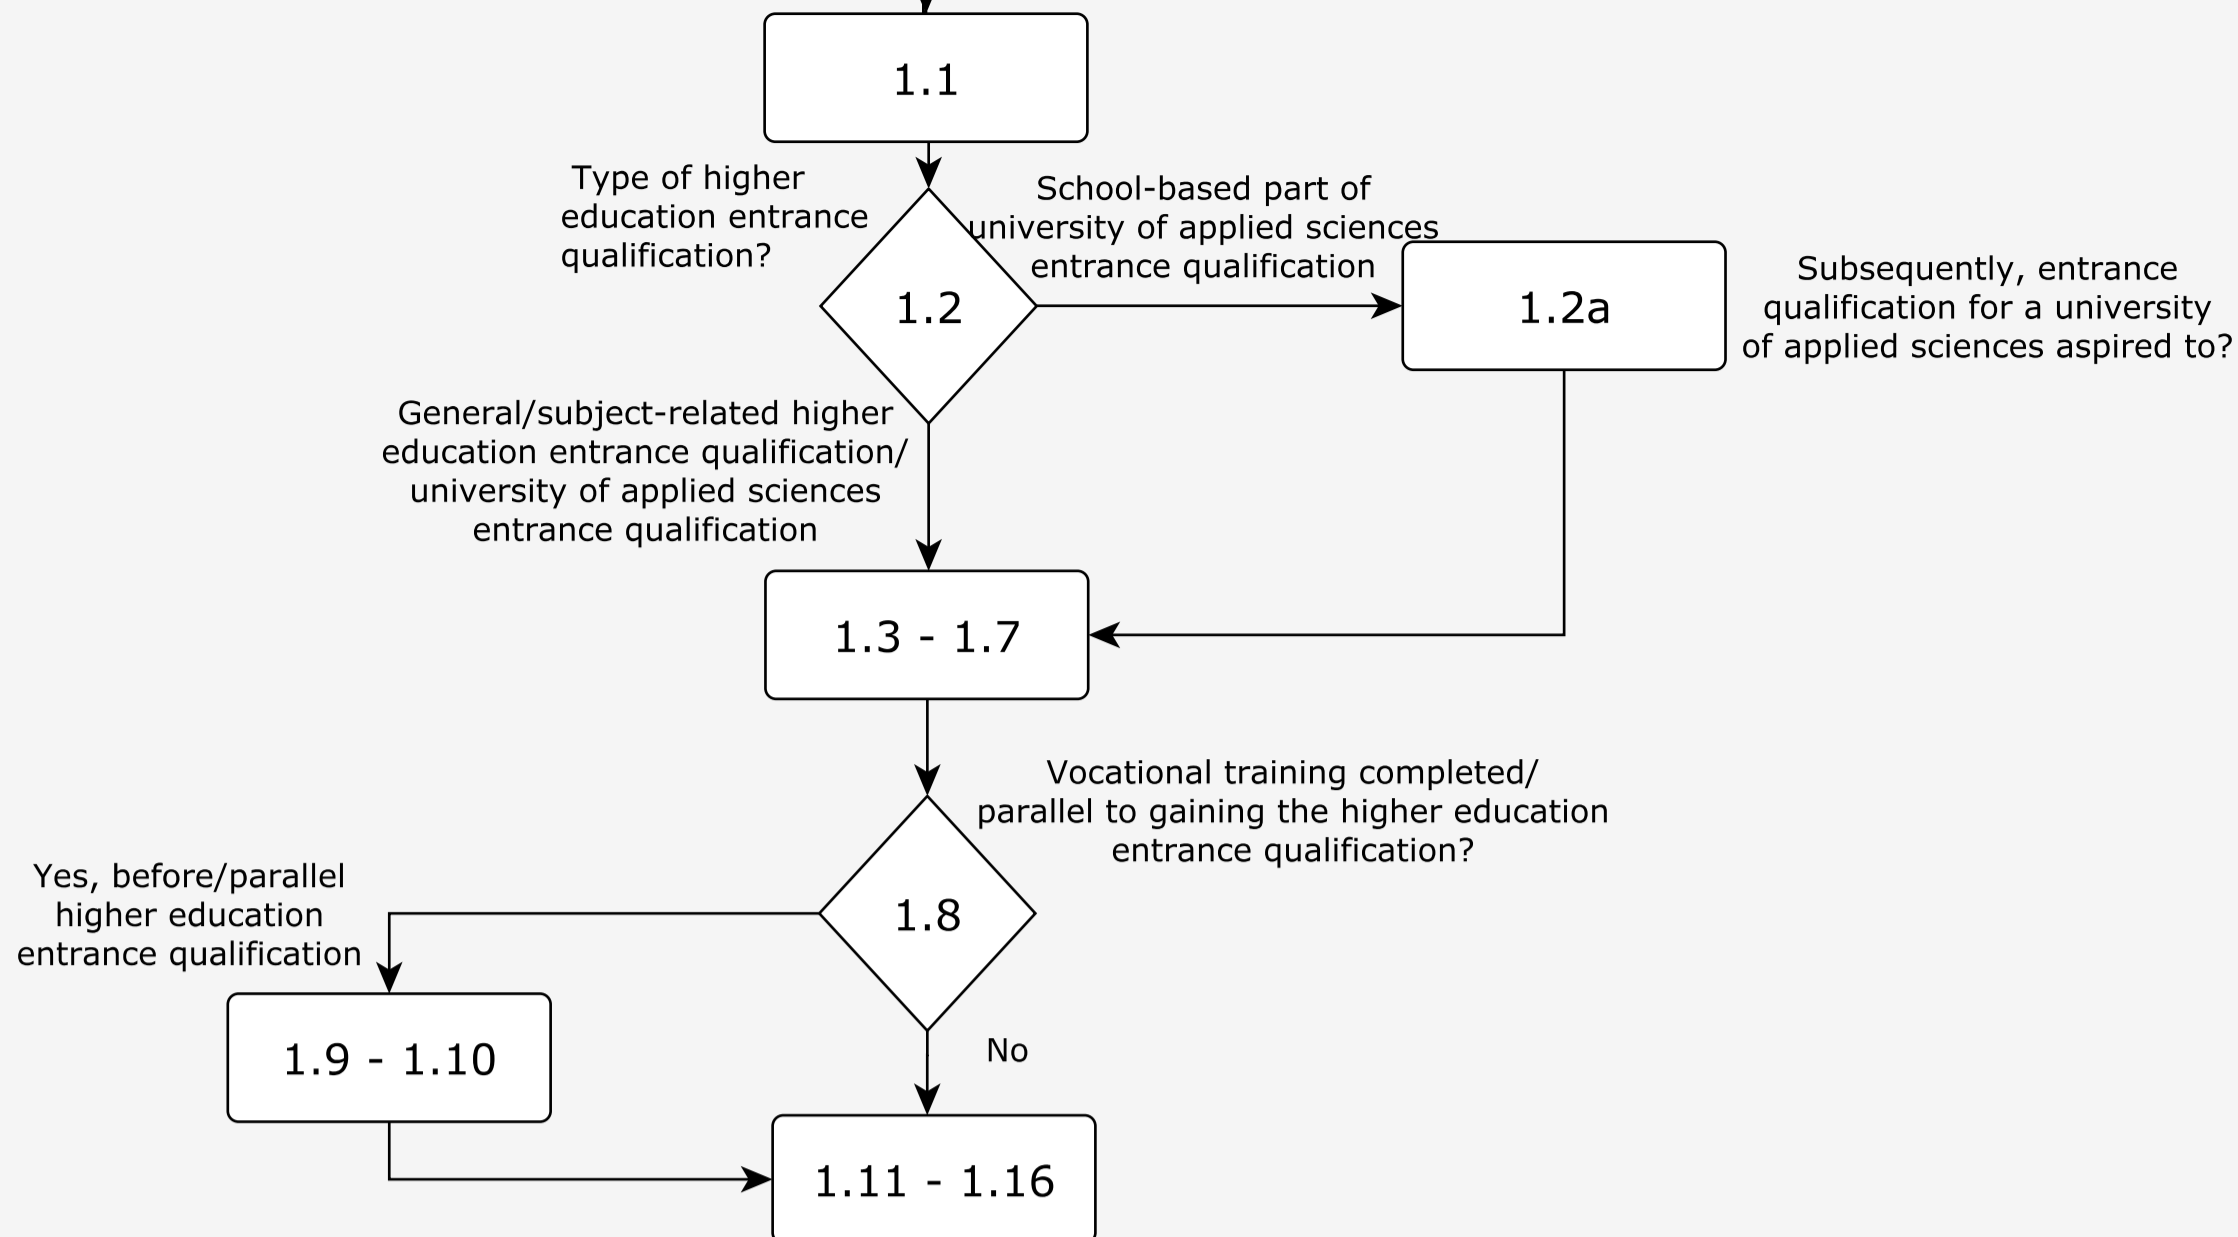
1.1

Type of higher education entrance qualification?

1.2

School-based part of university of applied sciences entrance qualification

1.2a

Subsequently, entrance qualification for a university of applied sciences aspired to?

General/subject-related higher education entrance qualification/ university of applied sciences entrance qualification

1.3 - 1.7

Vocational training completed/ parallel to gaining the higher education entrance qualification?

1.8

Yes, before/parallel higher education entrance qualification

1.9 - 1.10

No

1.11 - 1.16